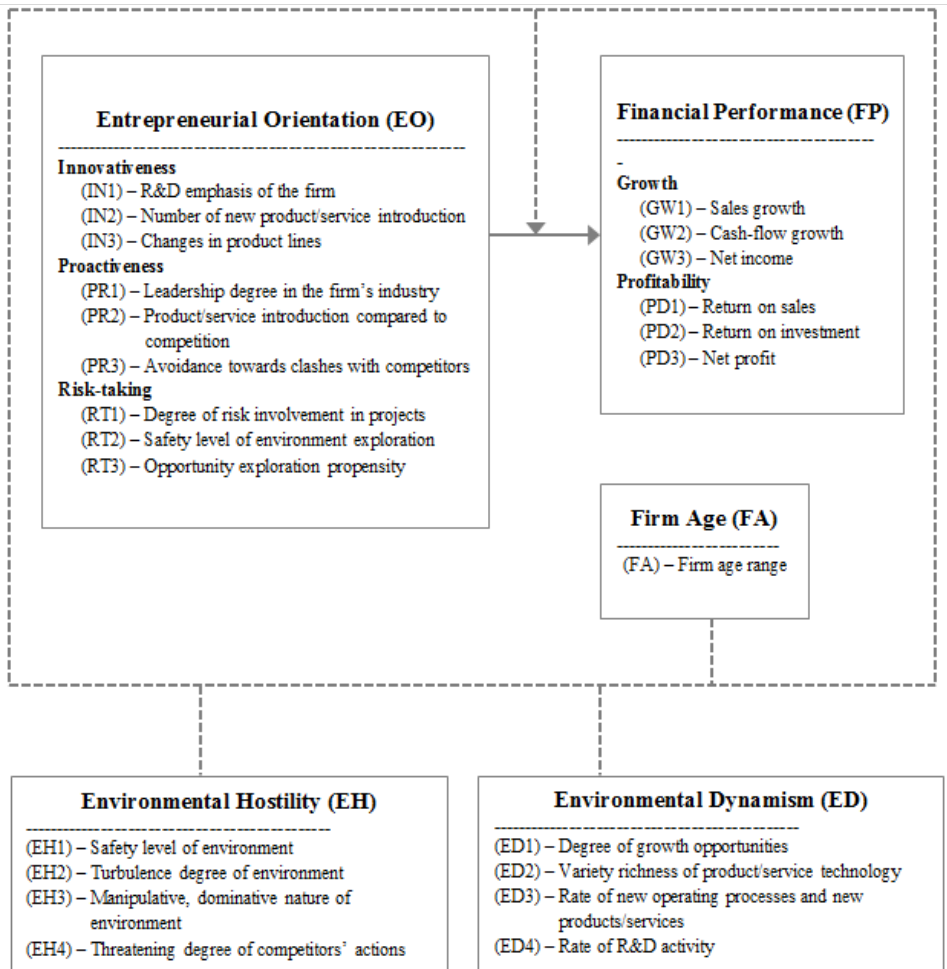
Entrepreneurial Orientation (EO)

Innovativeness
(IN1) – R&D emphasis of the firm
(IN2) – Number of new product/service introduction
(IN3) – Changes in product lines
Proactiveness
(PR1) – Leadership degree in the firm's industry
(PR2) – Product/service introduction compared to competition
(PR3) – Avoidance towards clashes with competitors
Risk-taking
(RT1) – Degree of risk involvement in projects
(RT2) – Safety level of environment exploration
(RT3) – Opportunity exploration propensity

Financial Performance (FP)
-
Growth
(GW1) – Sales growth
(GW2) – Cash-flow growth
(GW3) – Net income
Profitability
(PD1) – Return on sales
(PD2) – Return on investment
(PD3) – Net profit

Firm Age (FA)
(FA) – Firm age range

Environmental Hostility (EH)
(EH1) – Safety level of environment
(EH2) – Turbulence degree of environment
(EH3) – Manipulative, dominative nature of environment
(EH4) – Threatening degree of competitors' actions

Environmental Dynamism (ED)
(ED1) – Degree of growth opportunities
(ED2) – Variety richness of product/service technology
(ED3) – Rate of new operating processes and new products/services
(ED4) – Rate of R&D activity